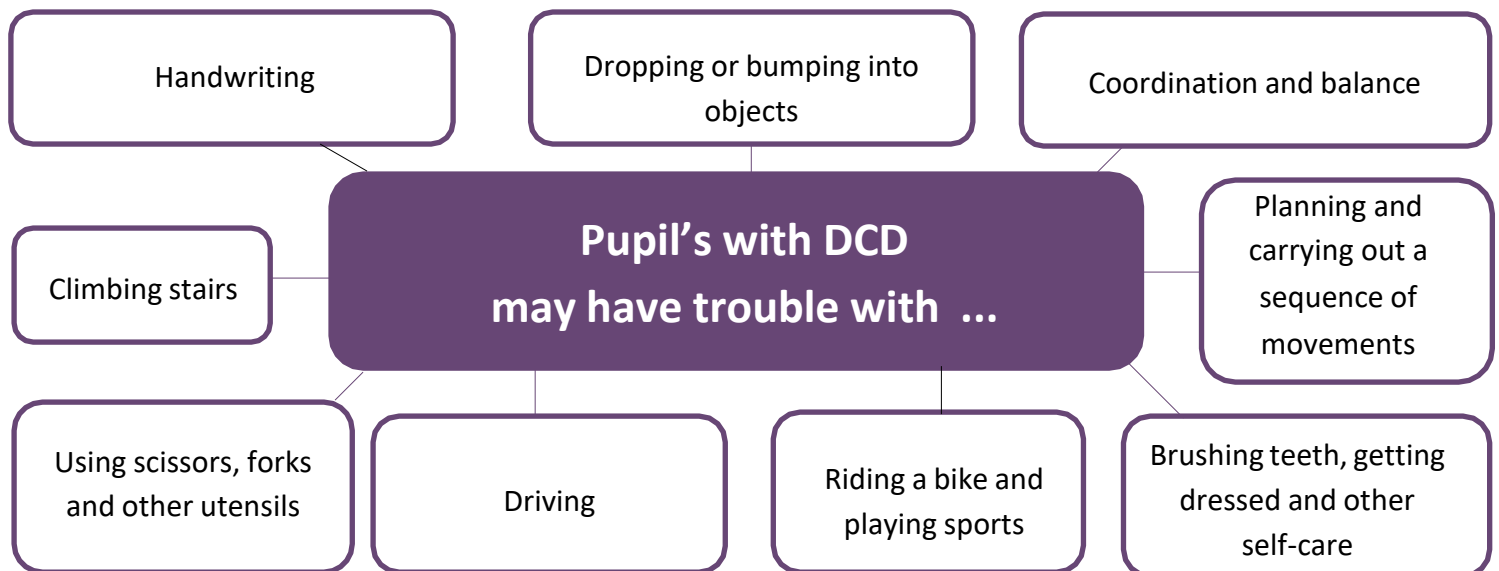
Handwriting

Dropping or bumping into objects

Coordination and balance

Pupil’s with DCD
may have trouble with ...

Climbing stairs

Planning and carrying out a sequence of movements

Using scissors, forks and other utensils

Driving

Riding a bike and playing sports

Brushing teeth, getting dressed and other self-care